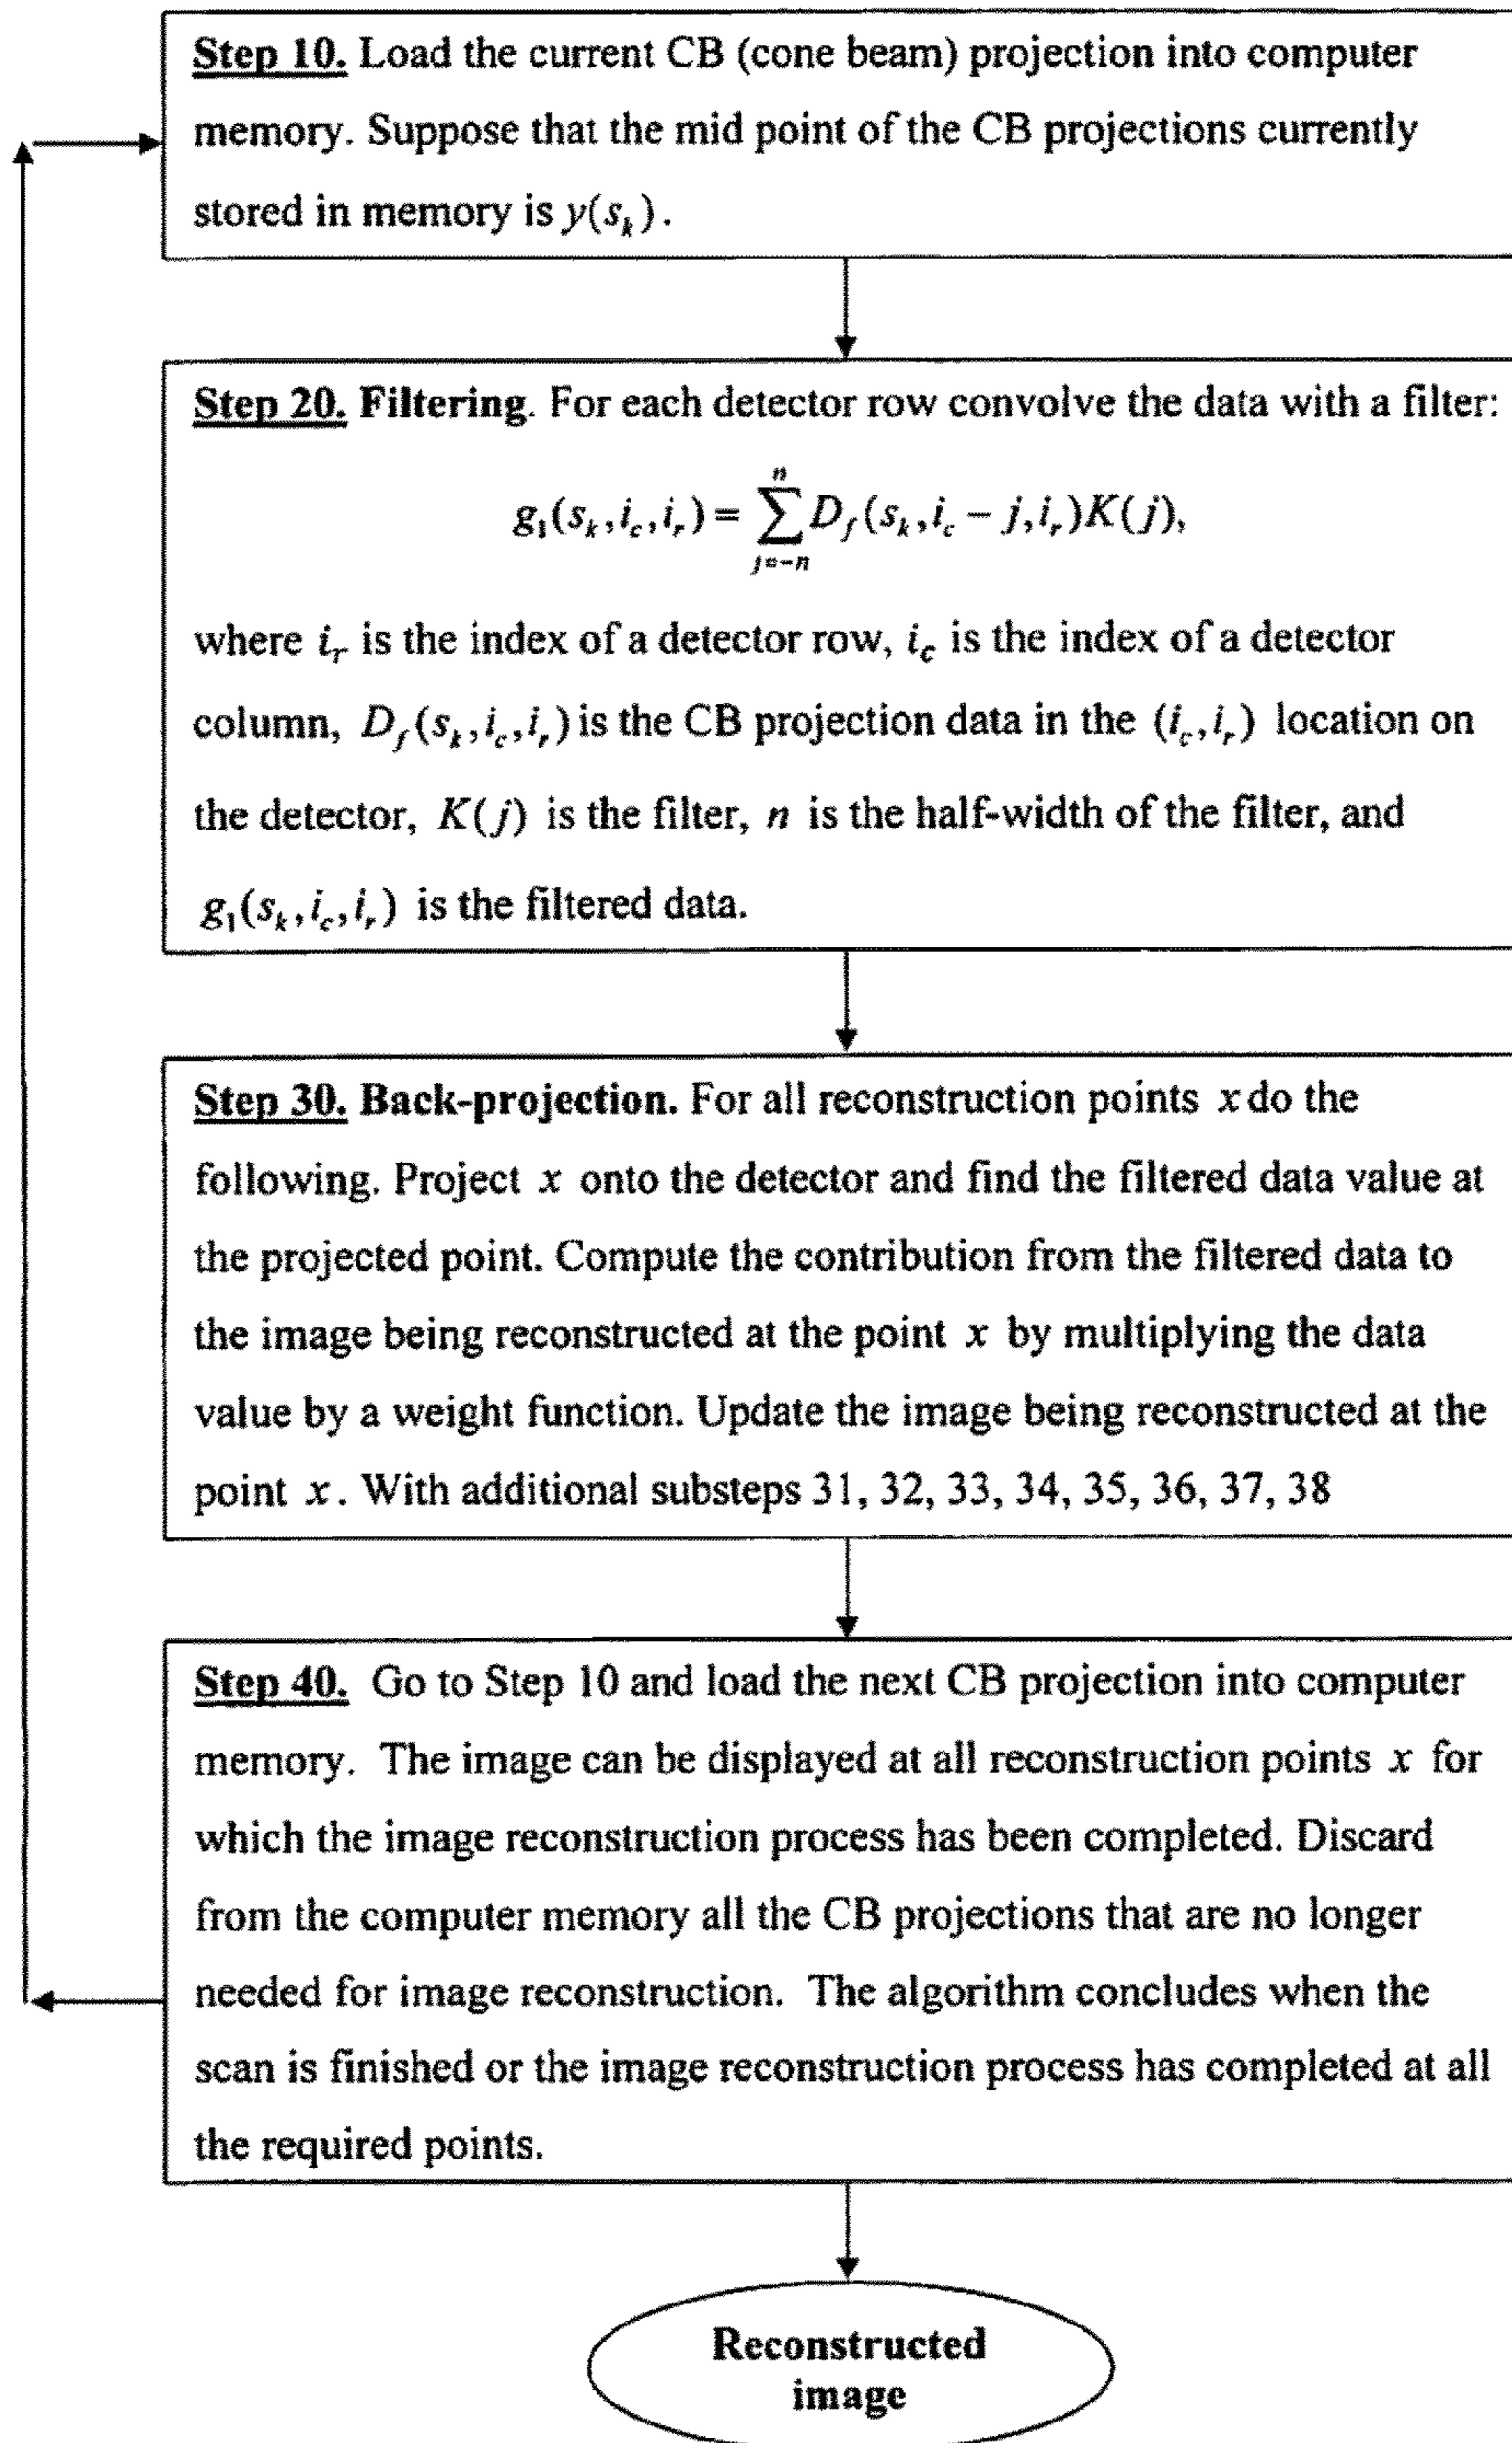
Step 10. Load the current CB (cone beam) projection into computer memory. Suppose that the mid point of the CB projections currently stored in memory is $y(s_k)$.

Step 20. Filtering. For each detector row convolve the data with a filter:

$g_1(s_k, i_c, i_r) = \sum_{j=-n}^{n} D_f(s_k, i_c - j, i_r) K(j),$

where $i_r$ is the index of a detector row, $i_c$ is the index of a detector column, $D_f(s_k, i_c, i_r)$ is the CB projection data in the $(i_c, i_r)$ location on the detector, $K(j)$ is the filter, $n$ is the half-width of the filter, and $g_1(s_k, i_c, i_r)$ is the filtered data.

Step 30. Back-projection. For all reconstruction points $x$ do the following. Project $x$ onto the detector and find the filtered data value at the projected point. Compute the contribution from the filtered data to the image being reconstructed at the point $x$ by multiplying the data value by a weight function. Update the image being reconstructed at the point $x$. With additional substeps 31, 32, 33, 34, 35, 36, 37, 38

Step 40. Go to Step 10 and load the next CB projection into computer memory. The image can be displayed at all reconstruction points $x$ for which the image reconstruction process has been completed. Discard from the computer memory all the CB projections that are no longer needed for image reconstruction. The algorithm concludes when the scan is finished or the image reconstruction process has completed at all the required points.

Reconstructed image